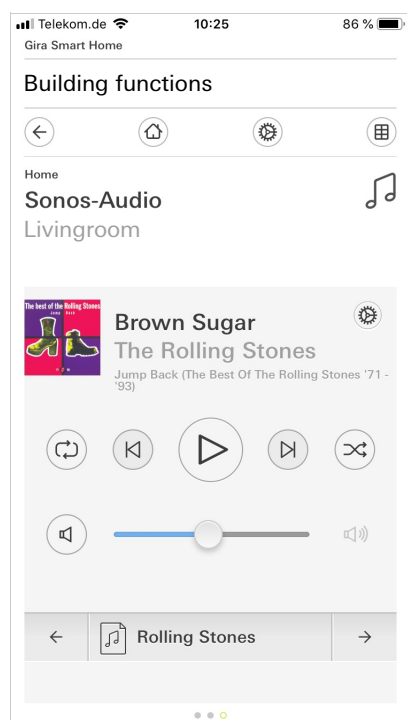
Telekom.de 10:25 86 %
Gira Smart Home

Building functions

Home
Sonos-Audio
Livingroom

The best of the Rolling Stones jump back

Brown Sugar
The Rolling Stones
Jump Back (The Best Of The Rolling Stones '71 - '93)

Rolling Stones